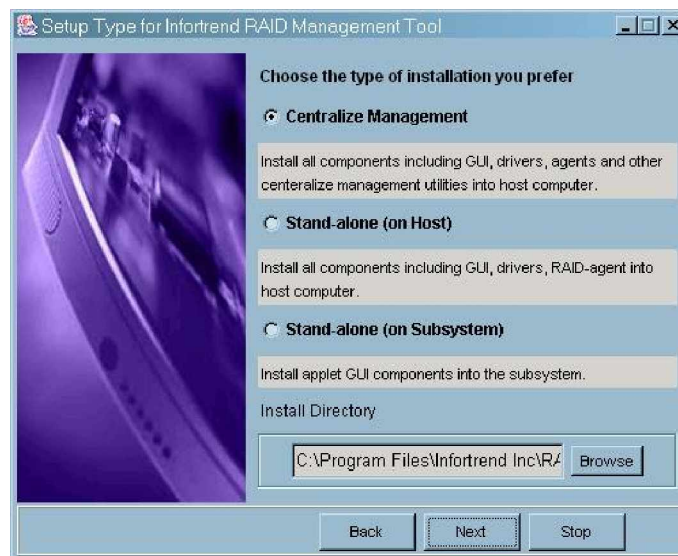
Setup Type for Infortrend RAID Management Tool

Choose the type of installation you prefer

Centralize Management

Install all components including GUI, drivers, agents and other centeralize management utilities into host computer.

Stand-alone (on Host)

Install all components including GUI, drivers, RAID-agent into host computer.

Stand-alone (on Subsystem)

Install applet GUI components into the subsystem.

Install Directory

C:\Program Files\Infortrend Inc\RA

Browse

Back

Next

Stop